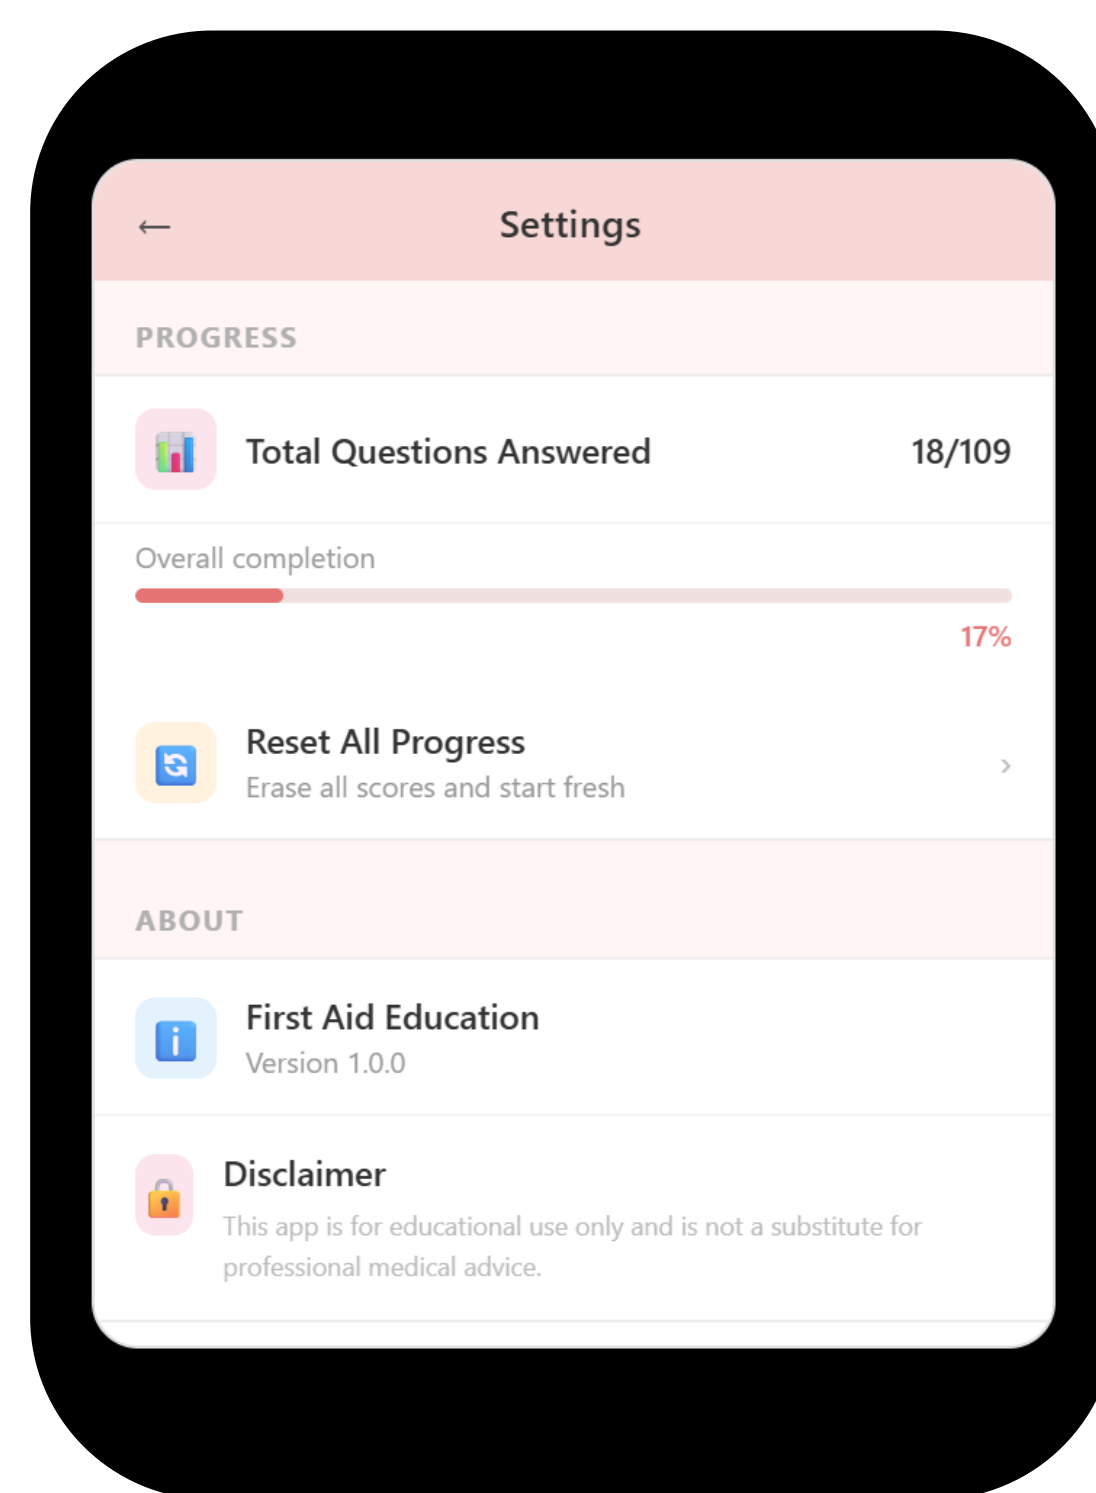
← Settings

PROGRESS

Total Questions Answered 18/109

Overall completion

17%

Reset All Progress
Erase all scores and start fresh
›

ABOUT

First Aid Education
Version 1.0.0

Disclaimer
This app is for educational use only and is not a substitute for professional medical advice.